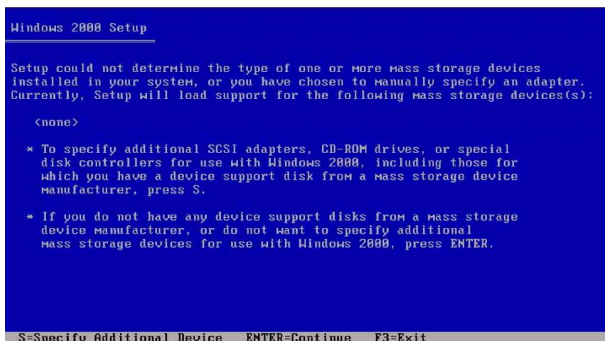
Windows 2000 Setup

Setup could not determine the type of one or more mass storage devices installed in your system, or you have chosen to manually specify an adapter. Currently, Setup will load support for the following mass storage devices(s):

<none>

* To specify additional SCSI adapters, CD-ROM drives, or special disk controllers for use with Windows 2000, including those for which you have a device support disk from a mass storage device manufacturer, press S.

* If you do not have any device support disks from a mass storage device manufacturer, or do not want to specify additional mass storage devices for use with Windows 2000, press ENTER.

S=Specify Additional Device   ENTER=Continue   F3=Exit